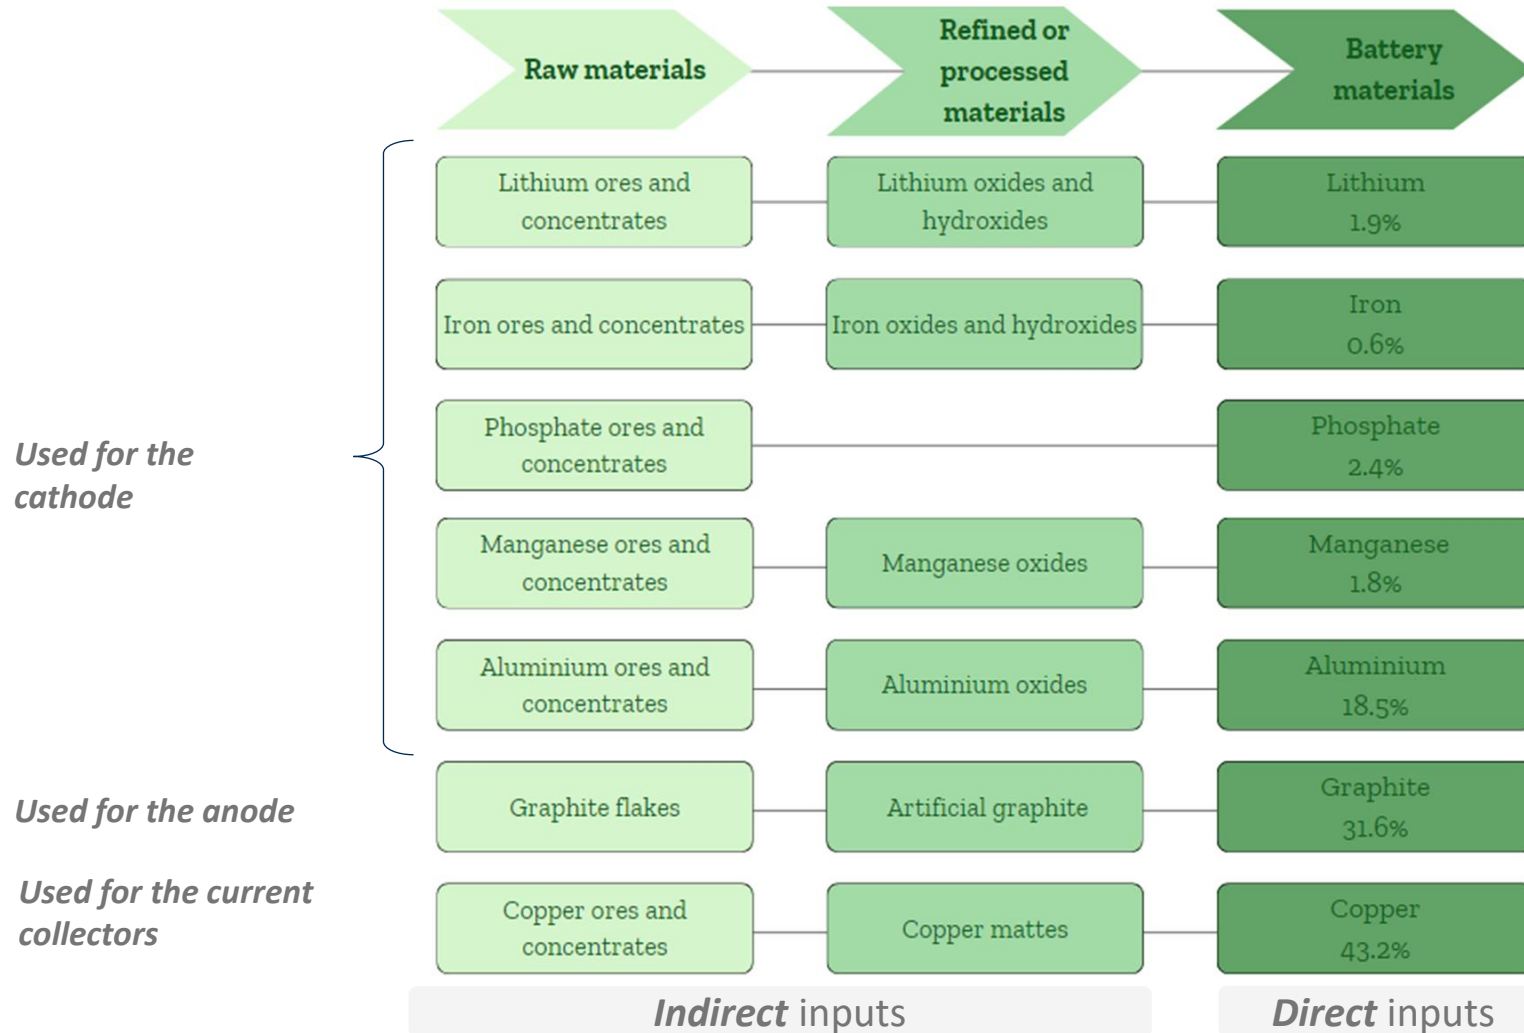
Raw materials

Refined or processed materials

Battery materials

Used for the cathode

Lithium ores and concentrates

Lithium oxides and hydroxides

Lithium 1.9%

Iron ores and concentrates

Iron oxides and hydroxides

Iron 0.6%

Phosphate ores and concentrates

Phosphate 2.4%

Manganese ores and concentrates

Manganese oxides

Manganese 1.8%

Aluminium ores and concentrates

Aluminium oxides

Aluminium 18.5%

Used for the anode

Graphite flakes

Artificial graphite

Graphite 31.6%

Used for the current collectors

Copper ores and concentrates

Copper mattes

Copper 43.2%

*Indirect* inputs

*Direct* inputs